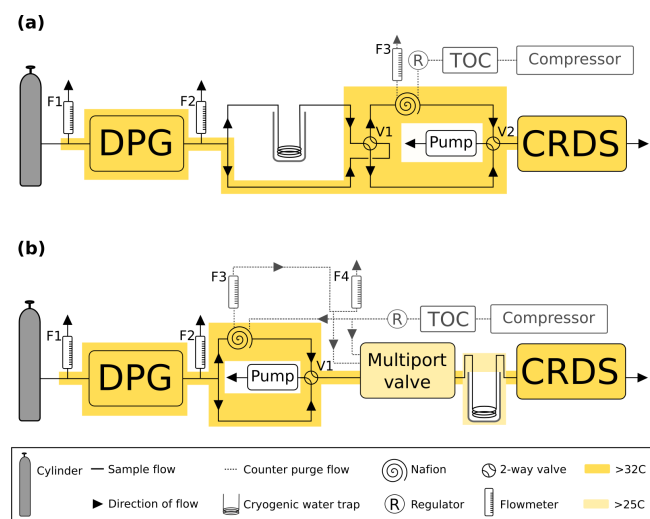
(a)

F1 DPG F2 F3 R TOC Compressor V1 Pump V2 CRDS

(b)

F3 F4 R TOC Compressor F1 DPG F2 Pump V1 Multiport valve CRDS

Cylinder — Sample flow ⋯ Counter purge flow Nafion 2-way valve >32C
Direction of flow Cryogenic water trap R Regulator Flowmeter >25C